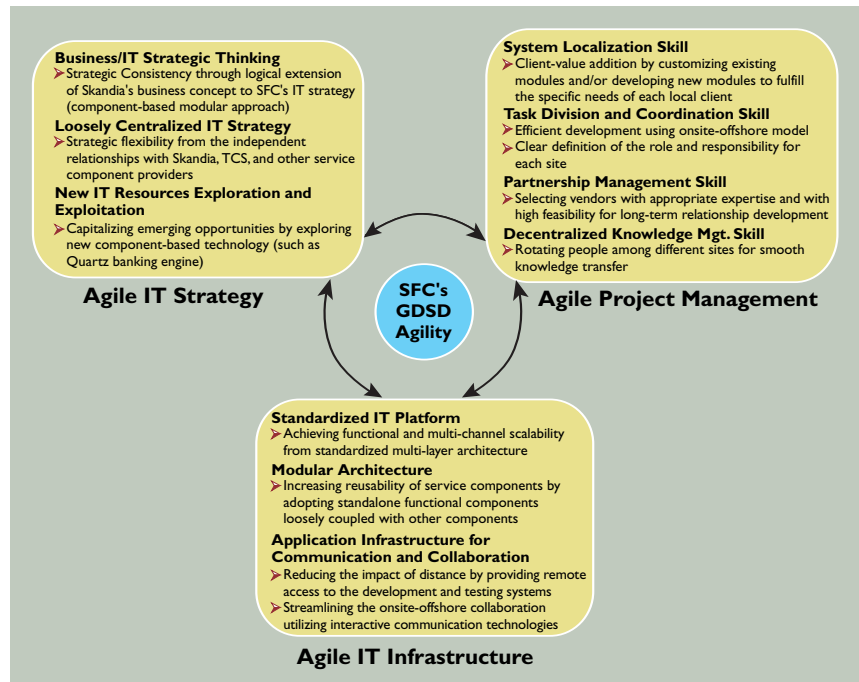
**Business/IT Strategic Thinking**
➢ Strategic Consistency through logical extension of Skandia's business concept to SFC's IT strategy (component-based modular approach)

**Loosely Centralized IT Strategy**
➢ Strategic flexibility from the independent relationships with Skandia, TCS, and other service component providers

**New IT Resources Exploration and Exploitation**
➢ Capitalizing emerging opportunities by exploring new component-based technology (such as Quartz banking engine)

**Agile IT Strategy**

**System Localization Skill**
➢ Client-value addition by customizing existing modules and/or developing new modules to fulfill the specific needs of each local client

**Task Division and Coordination Skill**
➢ Efficient development using onsite-offshore model
➢ Clear definition of the role and responsibility for each site

**Partnership Management Skill**
➢ Selecting vendors with appropriate expertise and with high feasibility for long-term relationship development

**Decentralized Knowledge Mgt. Skill**
➢ Rotating people among different sites for smooth knowledge transfer

**Agile Project Management**

**SFC's GDSD Agility**

**Standardized IT Platform**
➢ Achieving functional and multi-channel scalability from standardized multi-layer architecture

**Modular Architecture**
➢ Increasing reusability of service components by adopting standalone functional components loosely coupled with other components

**Application Infrastructure for Communication and Collaboration**
➢ Reducing the impact of distance by providing remote access to the development and testing systems
➢ Streamlining the onsite-offshore collaboration utilizing interactive communication technologies

**Agile IT Infrastructure**